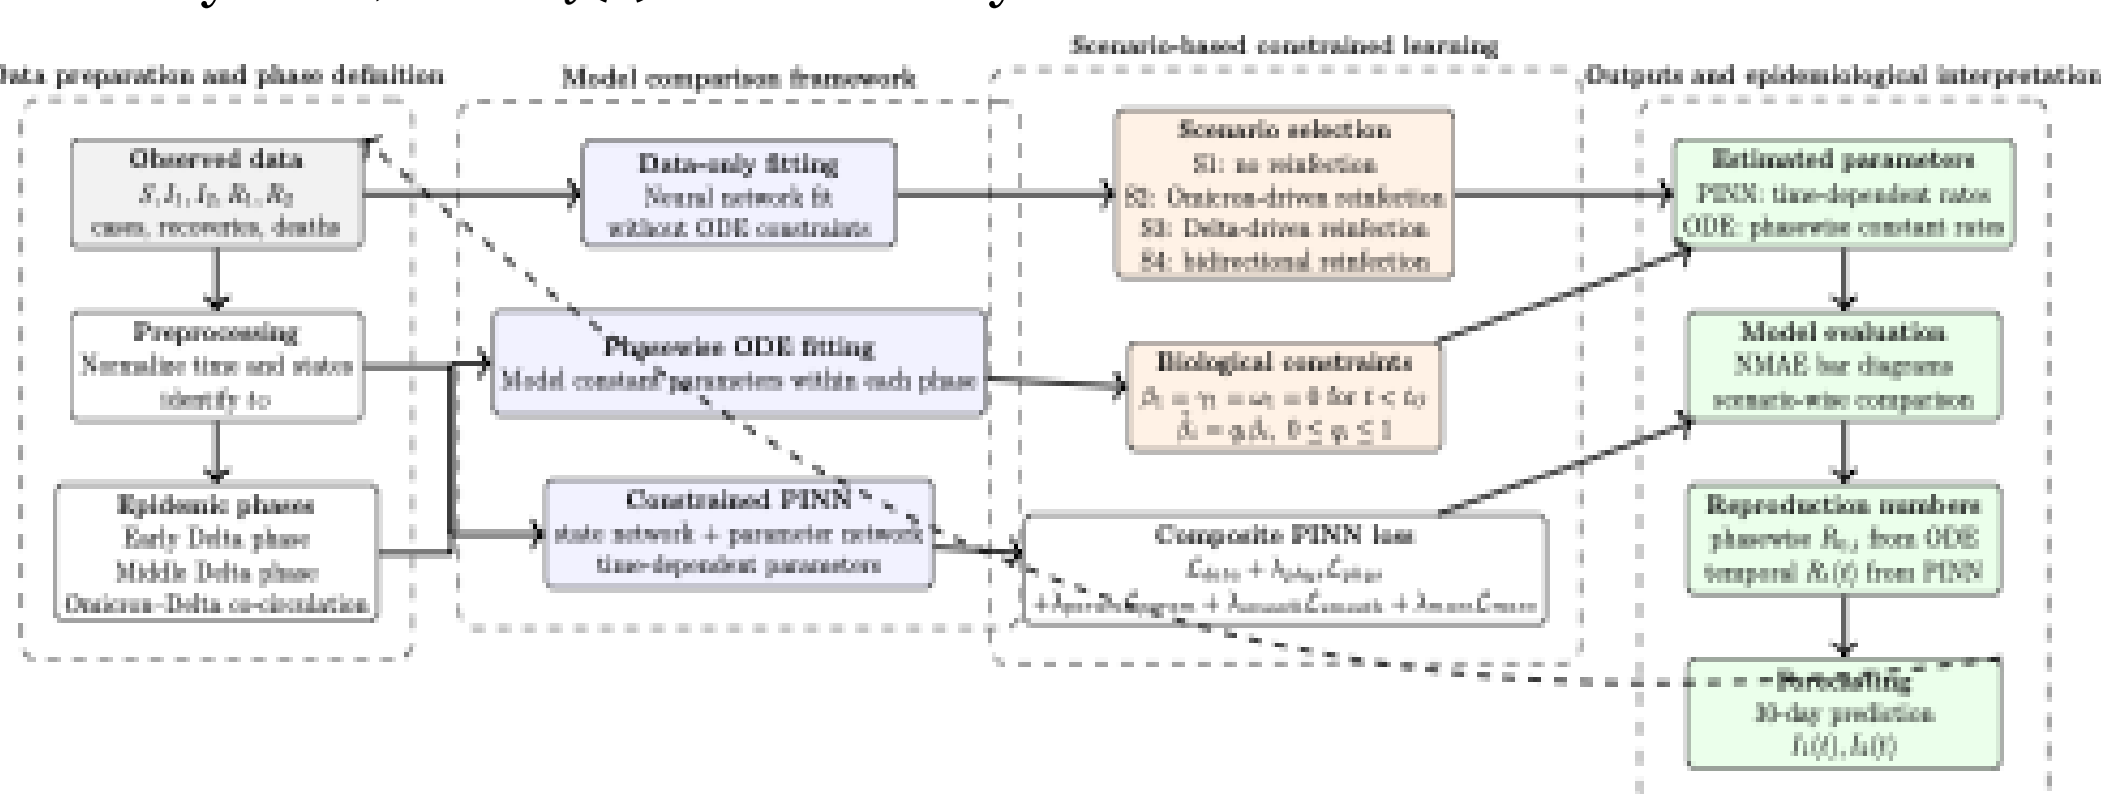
Data preparation and phase definition

Observed data
$S, I_1, I_2, R_1, R_2$
cases, recoveries, deaths

Preprocessing
Normalize time and states
identify $t_0$

Epidemic phases
Early Delta phase
Middle Delta phase
Omicron–Delta co-circulation

Model comparison framework

Data-only fitting
Neural network fit
without ODE constraints

Piecewise ODE fitting
Model constant parameters within each phase

Constrained PINN
state network + parameter network
time-dependent parameters

Scenario-based constrained learning

Scenario selection
S1: no reinfection
S2: Omicron-driven reinfection
S3: Delta-driven reinfection
S4: bidirectional reinfection

Biological constraints
$\beta_2 = \gamma_2 = \omega_2 = 0$ for $t < t_0$
$\hat{\beta}_i = \eta_i \beta_i,\ 0 \le \eta_i \le 1$

Composite PINN loss
$\mathcal{L}_{data} + \lambda_{phys}\mathcal{L}_{phys}$
$+\lambda_{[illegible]}\mathcal{L}_{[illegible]} + \lambda_{smooth}\mathcal{L}_{smooth} + \lambda_{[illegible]}\mathcal{L}_{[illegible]}$

Outputs and epidemiological interpretation

Estimated parameters
PINN: time-dependent rates
ODE: phasewise constant rates

Model evaluation
NMAE bar diagrams
scenario-wise comparison

Reproduction numbers
phasewise $R_{0,i}$ from ODE
temporal $R_t(t)$ from PINN

Forecasting
30-day prediction
$I_1(t), I_2(t)$